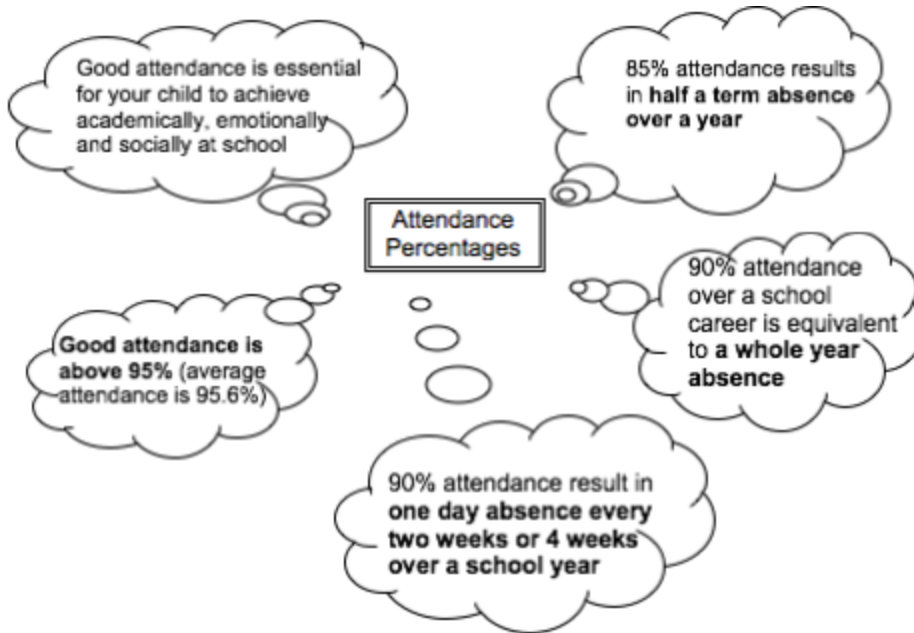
Good attendance is essential for your child to achieve academically, emotionally and socially at school

85% attendance results in **half a term absence over a year**

Attendance Percentages

**Good attendance is above 95%** (average attendance is 95.6%)

90% attendance over a school career is equivalent to **a whole year absence**

90% attendance result in **one day absence every two weeks or 4 weeks over a school year**